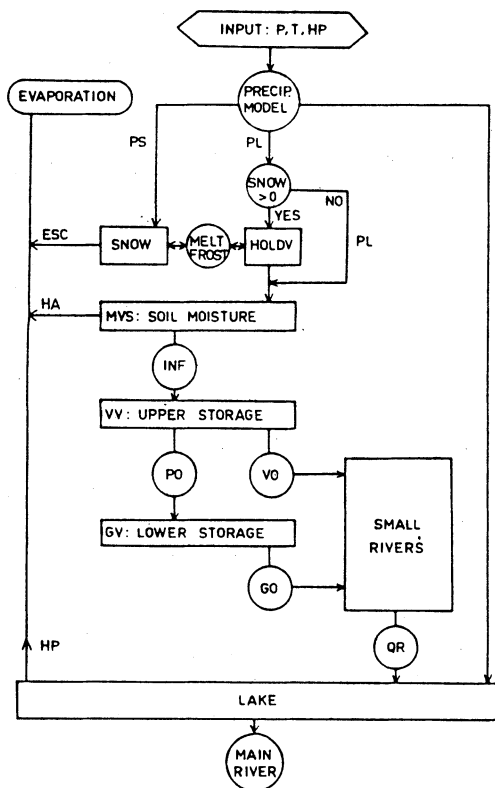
INPUT: P, T, HP

EVAPORATION

PRECIP. MODEL

PS

PL

SNOW >0

YES

NO

PL

ESC

SNOW

MELT FROST

HOLDV

HA

MVS: SOIL MOISTURE

INF

VV: UPPER STORAGE

PO

VO

GV: LOWER STORAGE

SMALL RIVERS

GO

QR

HP

LAKE

MAIN RIVER